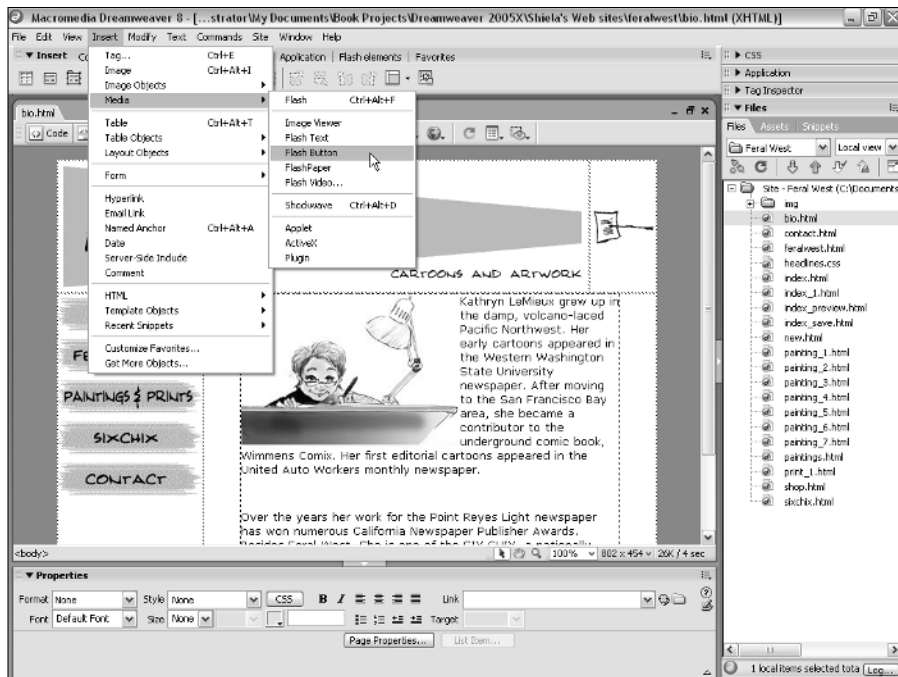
Macromedia Dreamweaver 8 - [...strator\My Documents\Book Projects\Dreamweaver 2005X\Shiela's Web sites\feralwest\bio.html (XHTML)]

File Edit View Insert Modify Text Commands Site Window Help

▼ Insert Co

Application | Flash elements | Favorites

Tag... Ctrl+E
Image Ctrl+Alt+I
Image Objects
Media
Table Ctrl+Alt+T
Table Objects
Layout Objects
Form
Hyperlink
Email Link
Named Anchor Ctrl+Alt+A
Date
Server-Side Include
Comment
HTML
Template Objects
Recent Snippets
Customize Favorites...
Get More Objects...

Flash Ctrl+Alt+F
Image Viewer
Flash Text
Flash Button
FlashPaper
Flash Video...
Shockwave Ctrl+Alt+D
Applet
ActiveX
Plugin

bio.html

Code

CARTOONS AND ARTWORK

FE

PAINTINGS & PRINTS

SIXCHIX

CONTACT

Kathryn LeMieux grew up in the damp, volcano-laced Pacific Northwest. Her early cartoons appeared in the Western Washington State University newspaper. After moving to the San Francisco Bay area, she became a contributor to the underground comic book, Wimmens Comix. Her first editorial cartoons appeared in the United Auto Workers monthly newspaper.

Over the years her work for the Point Reyes Light newspaper has won numerous California Newspaper Publisher Awards. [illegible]

<body>

100% 802 x 454 26K / 4 sec

▼ Properties

Format None Style None CSS B I Link
Font Default Font Size None Target
Page Properties... List Item...

▶ CSS
▶ Application
▶ Tag Inspector
▼ Files
Files Assets Snippets
Feral West Local view

Site - Feral West (C:\Documents
img
bio.html
contact.html
feralwest.html
headlines.css
index.html
index_1.html
index_preview.html
index_save.html
new.html
painting_1.html
painting_2.html
painting_3.html
painting_4.html
painting_5.html
painting_6.html
painting_7.html
paintings.html
print_1.html
shop.html
sixchix.html

1 local items selected tota Log...